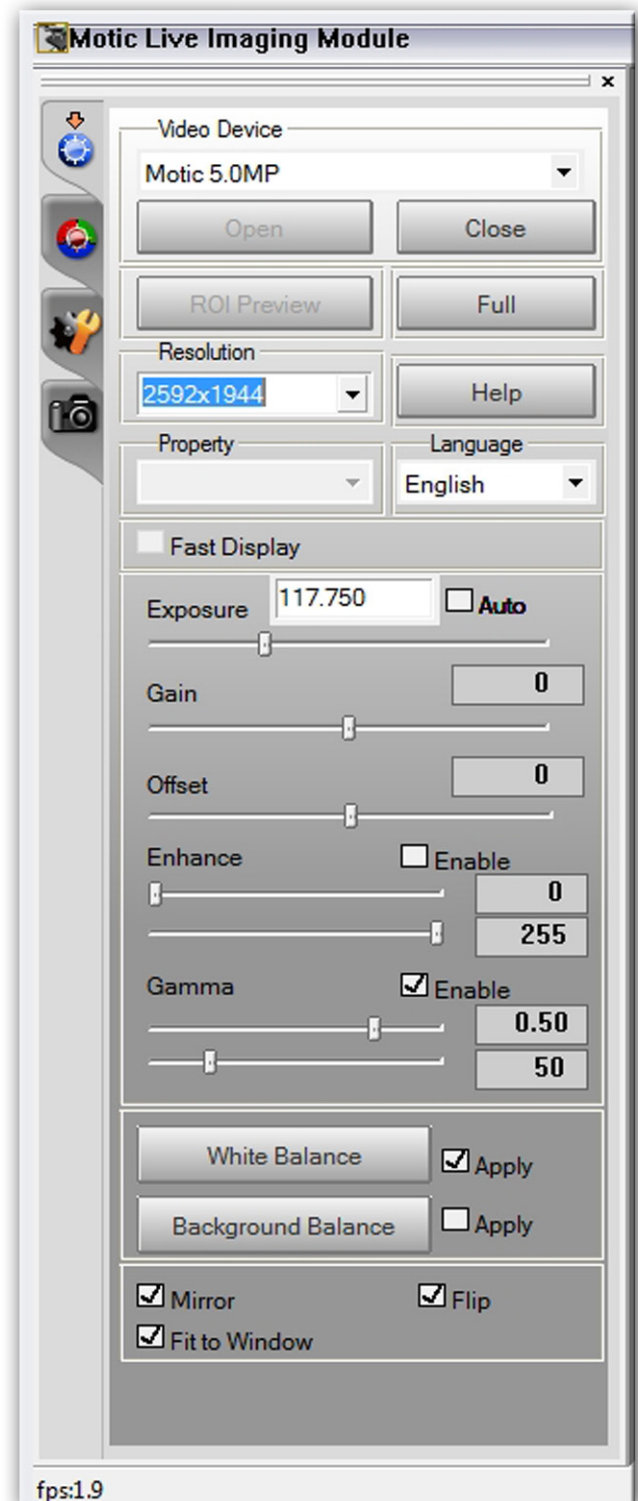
Motic Live Imaging Module

×

Video Device
Motic 5.0MP
Open
Close
ROI Preview
Full
Resolution
2592x1944
Help
Property
Language
English
Fast Display
Exposure
117.750
Auto
Gain
0
Offset
0
Enhance
Enable
0
255
Gamma
Enable
0.50
50
White Balance
Apply
Background Balance
Apply
Mirror
Flip
Fit to Window

fps:1.9